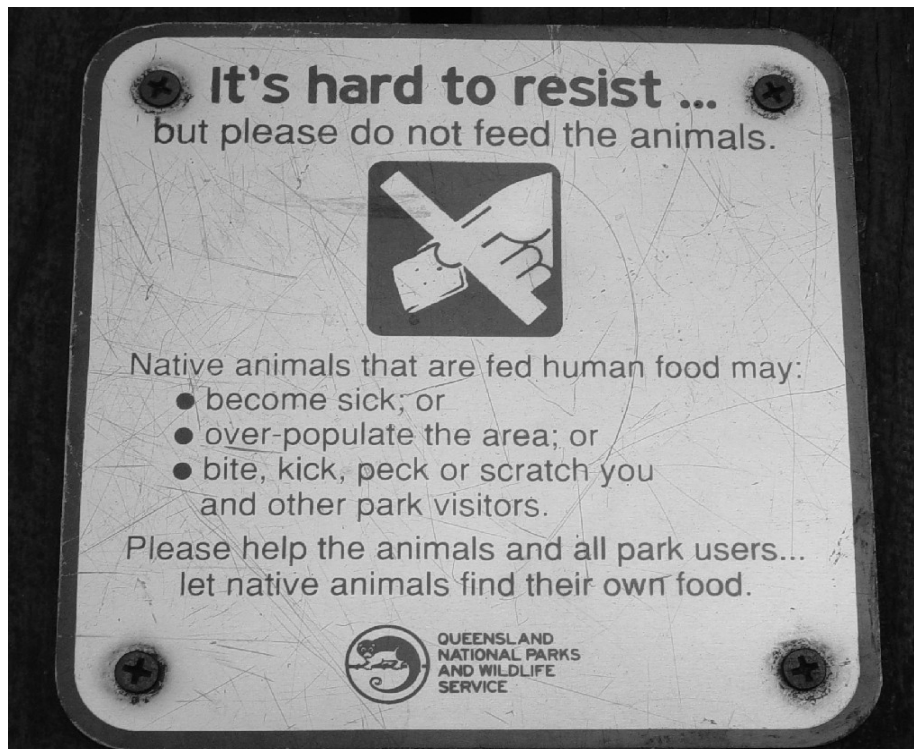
It's hard to resist ...
but please do not feed the animals.

Native animals that are fed human food may:
• become sick; or
• over-populate the area; or
• bite, kick, peck or scratch you and other park visitors.

Please help the animals and all park users...
let native animals find their own food.

QUEENSLAND NATIONAL PARKS AND WILDLIFE SERVICE